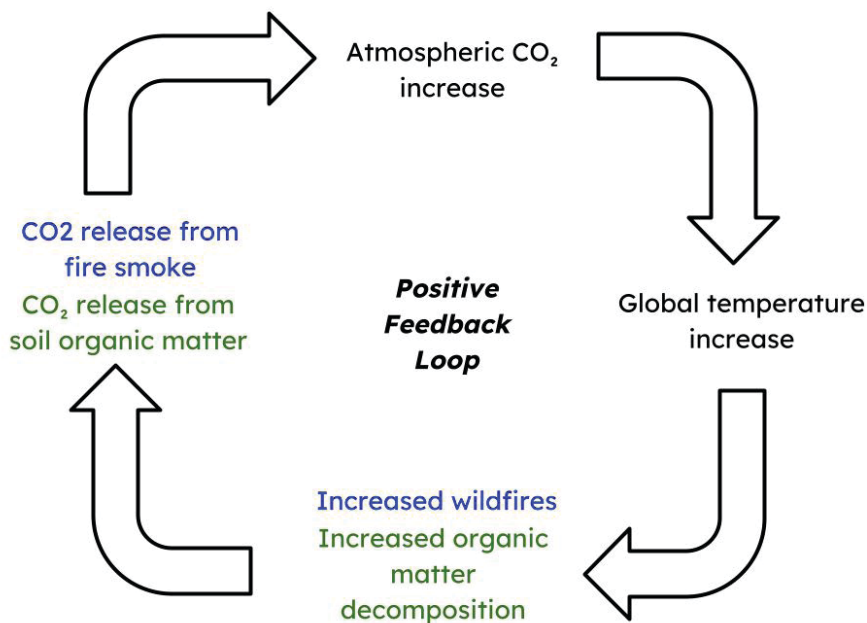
Atmospheric $CO_2$ increase

Global temperature increase

Increased wildfires
Increased organic matter decomposition

CO2 release from fire smoke
$CO_2$ release from soil organic matter

Positive Feedback Loop